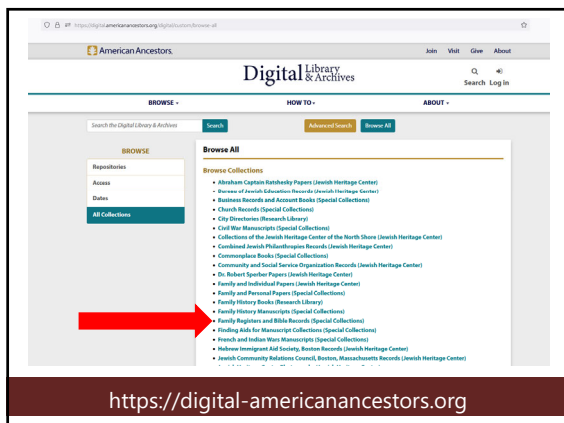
https://digital.americanancestors.org/digital/custom/browse-all

American Ancestors.

Join Visit Give About

Digital Library & Archives

Search Log in

BROWSE ▾ HOW TO ▾ ABOUT ▾

Search the Digital Library & Archives Search Advanced Search Browse All

BROWSE

Repositories

Access

Dates

All Collections

Browse All

Browse Collections

- Abraham Captain Ratshesky Papers (Jewish Heritage Center)
- Bureau of Jewish Education Records (Jewish Heritage Center)
- Business Records and Account Books (Special Collections)
- Church Records (Special Collections)
- City Directories (Research Library)
- Civil War Manuscripts (Special Collections)
- Collections of the Jewish Heritage Center of the North Shore (Jewish Heritage Center)
- Combined Jewish Philanthropies Records (Jewish Heritage Center)
- Commonplace Books (Special Collections)
- Community and Social Service Organization Records (Jewish Heritage Center)
- Dr. Robert Sperber Papers (Jewish Heritage Center)
- Family and Individual Papers (Jewish Heritage Center)
- Family and Personal Papers (Special Collections)
- Family History Books (Research Library)
- Family History Manuscripts (Special Collections)
- Family Registers and Bible Records (Special Collections)
- Finding Aids for Manuscript Collections (Special Collections)
- French and Indian Wars Manuscripts (Special Collections)
- Hebrew Immigrant Aid Society, Boston Records (Jewish Heritage Center)
- Jewish Community Relations Council, Boston, Massachusetts Records (Jewish Heritage Center)

https://digital-americanancestors.org